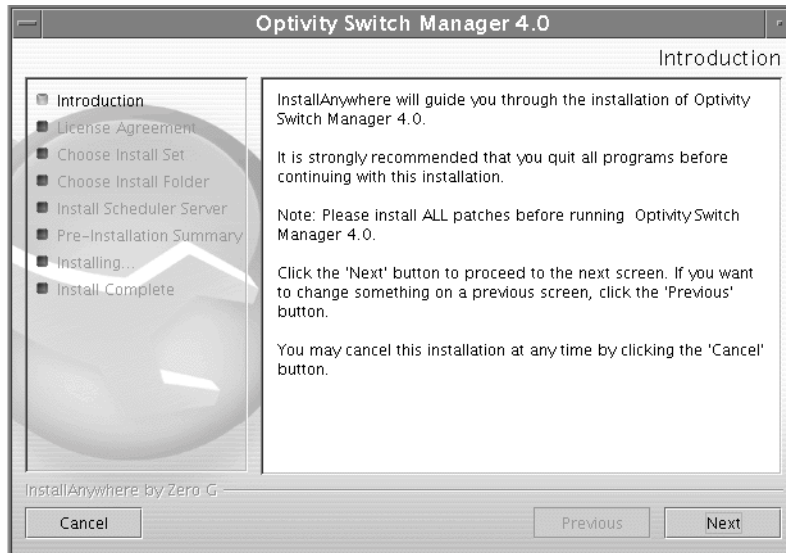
Optivity Switch Manager 4.0

Introduction

Introduction
License Agreement
Choose Install Set
Choose Install Folder
Install Scheduler Server
Pre-Installation Summary
Installing...
Install Complete

InstallAnywhere will guide you through the installation of Optivity Switch Manager 4.0.

It is strongly recommended that you quit all programs before continuing with this installation.

Note: Please install ALL patches before running Optivity Switch Manager 4.0.

Click the 'Next' button to proceed to the next screen. If you want to change something on a previous screen, click the 'Previous' button.

You may cancel this installation at any time by clicking the 'Cancel' button.

InstallAnywhere by Zero G

Cancel

Previous

Next